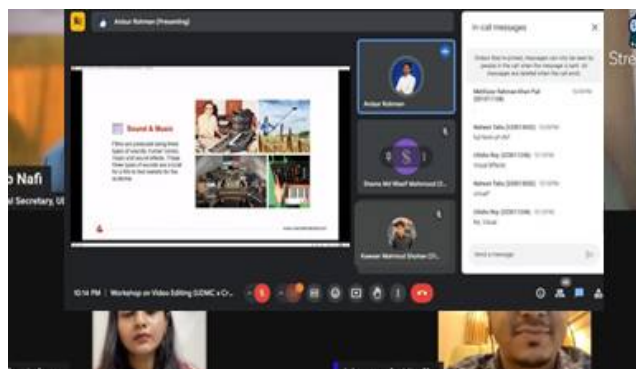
Anisur Rahman (Presenting)

Sound & Music

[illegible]

Anisur Rahman

Shams Md Wasif Mahmud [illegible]

Rawnaq Mahmud Shohan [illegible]

In-call messages

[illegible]

Mahfuzur Rahman Khan Pali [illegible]

Naheen Tabu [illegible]
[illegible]

Ukiba Roy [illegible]
Visual effects

Naheen Tabu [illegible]
virtual

Ukiba Roy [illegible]
No. Visual

Send a message

10:14 PM | Workshop on Video Editing (UDMC x Cr...

o Nafi
al Secretary, U

Stre